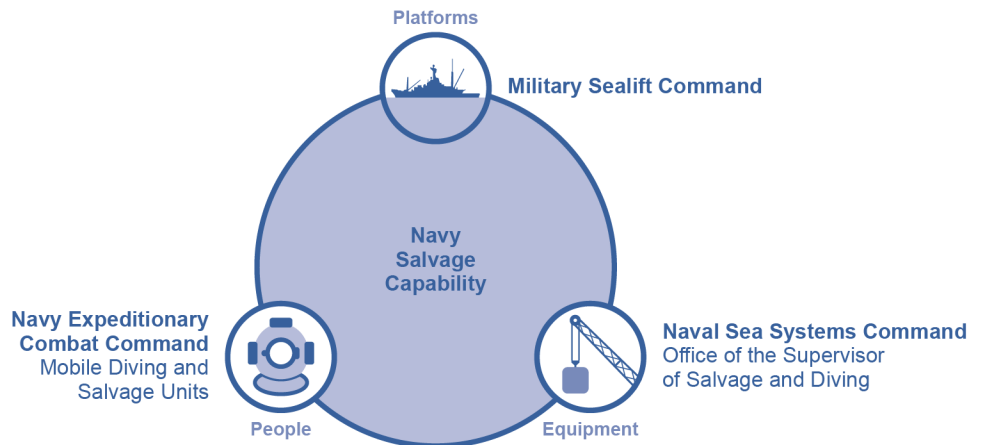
Platforms

Military Sealift Command

Navy Salvage Capability

Navy Expeditionary Combat Command
Mobile Diving and Salvage Units

People

Naval Sea Systems Command
Office of the Supervisor of Salvage and Diving

Equipment